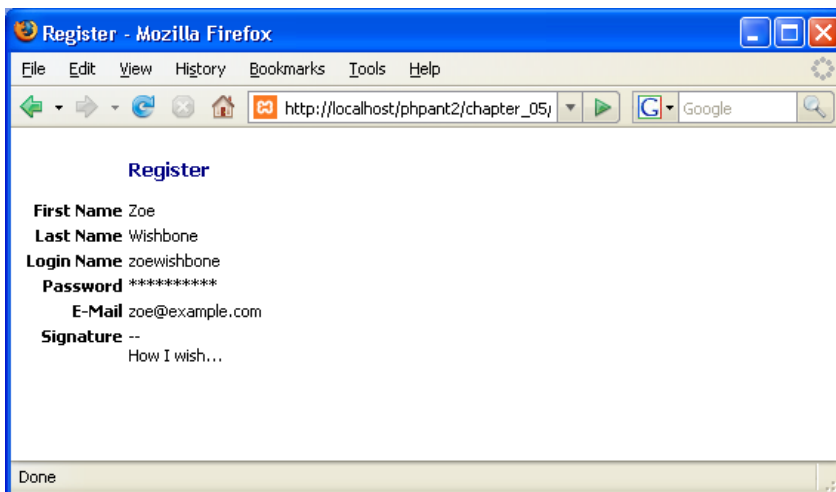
Register - Mozilla Firefox

File Edit View History Bookmarks Tools Help

http://localhost/phpant2/chapter_05/

Google

Register

| | |
|---|---|
| First Name | Zoe |
| Last Name | Wishbone |
| Login Name | zoewishbone |
| Password | ********** |
| E-Mail | zoe@example.com |
| Signature | -- How I wish... |

Done